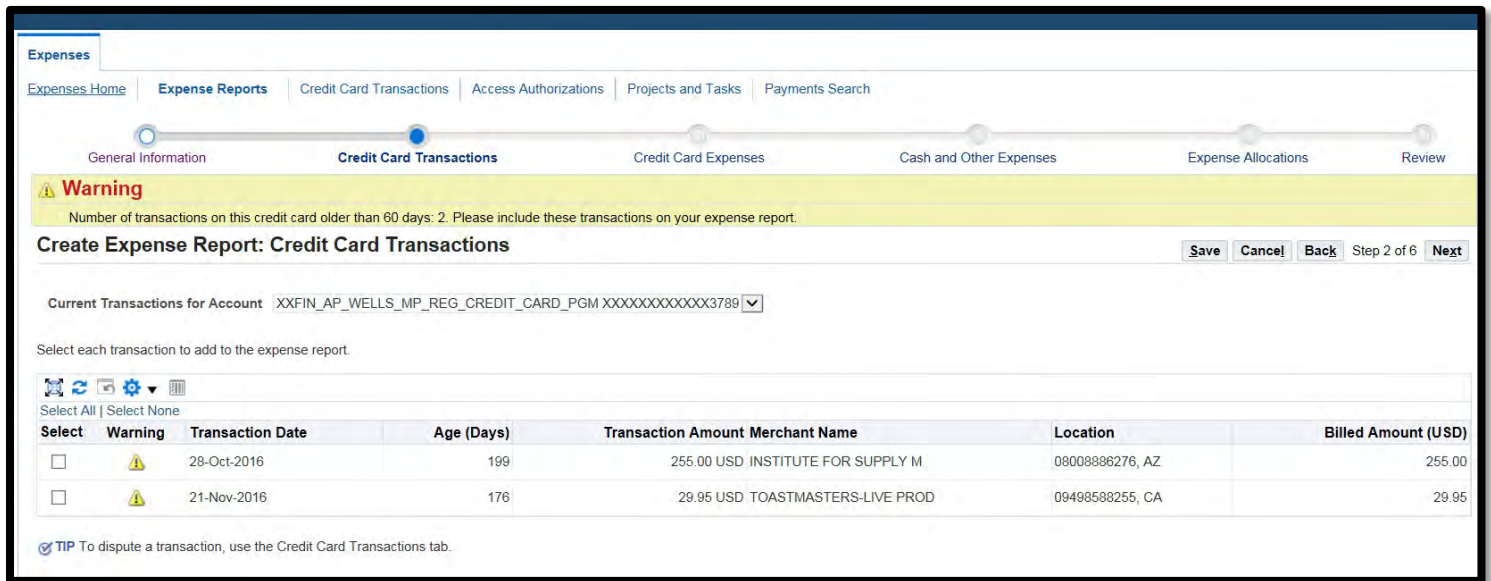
Expenses

Expenses Home | Expense Reports | Credit Card Transactions | Access Authorizations | Projects and Tasks | Payments Search

General Information | Credit Card Transactions | Credit Card Expenses | Cash and Other Expenses | Expense Allocations | Review

Warning

Number of transactions on this credit card older than 60 days: 2. Please include these transactions on your expense report.

Create Expense Report: Credit Card Transactions

Save | Cancel | Back | Step 2 of 6 | Next

Current Transactions for Account XXFIN_AP_WELLS_MP_REG_CREDIT_CARD_PGM XXXXXXXXXXXX3789

Select each transaction to add to the expense report.

Select All | Select None

| Select | Warning | Transaction Date | Age (Days) | Transaction Amount | Merchant Name | Location | Billed Amount (USD) |
|---|---|---|---|---|---|---|---|
| | | 28-Oct-2016 | 199 | 255.00 USD | INSTITUTE FOR SUPPLY M | 08008886276, AZ | 255.00 |
| | | 21-Nov-2016 | 176 | 29.95 USD | TOASTMASTERS-LIVE PROD | 09498588255, CA | 29.95 |

TIP To dispute a transaction, use the Credit Card Transactions tab.